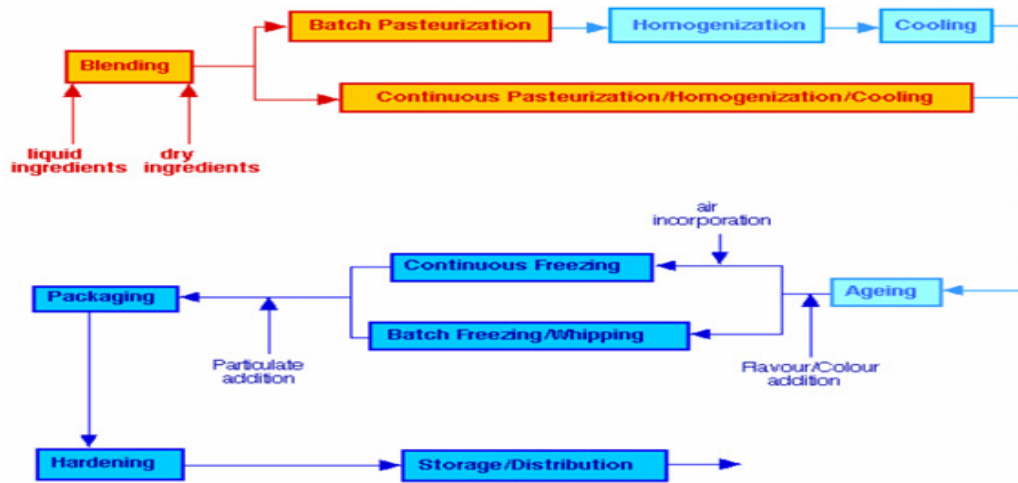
Batch Pasteurization

Homogenization

Cooling

Blending

Continuous Pasteurization/Homogenization/Cooling

liquid ingredients

dry ingredients

air incorporation

Continuous Freezing

Packaging

Ageing

Batch Freezing/Whipping

Particulate addition

Flavour/Colour addition

Hardening

Storage/Distribution